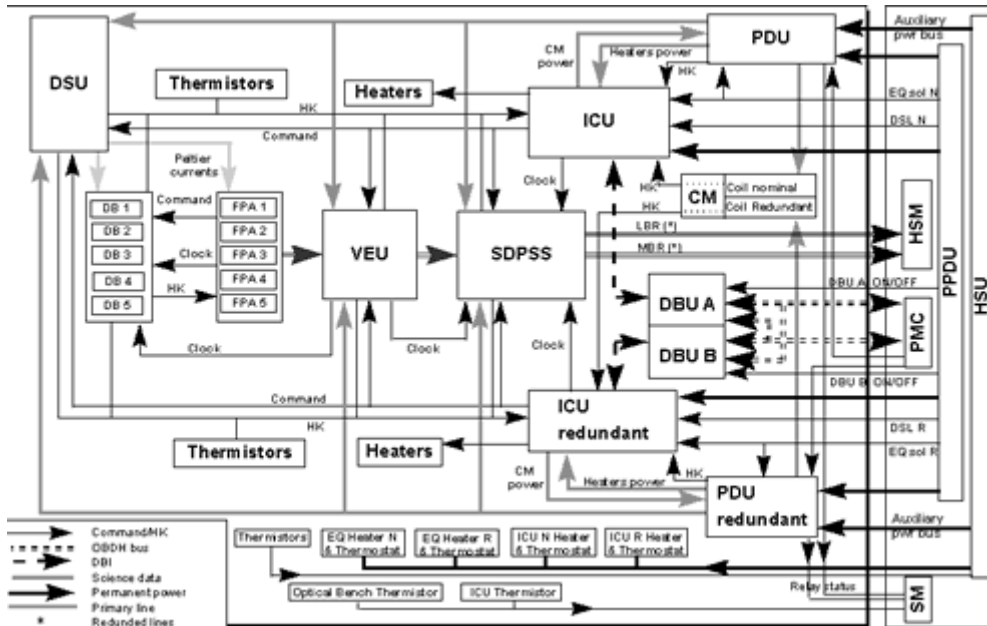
DSU
Thermistors
Heaters
HK
Command
Peltier currents
Command
DB 1
DB 2
DB 3
DB 4
DB 5
FPA 1
FPA 2
FPA 3
FPA 4
FPA 5
Clock
HK
Clock
VEU
SDPSS
Clock
Clock
Clock
CM power
Heaters power
HK
PDU
Auxiliary pwr bus
EQ sol N
DSL N
ICU
HK
HK
CM
Coil nominal
Coil Redundant
LBR (*)
MBR (*)
HSM
PPDU
HSU
DBU A ON/OFF
DBU A
DBU B
PMC
DBU B ON/OFF
Command
HK
ICU redundant
Thermistors
Heaters
CM power
Heaters power
HK
DSL R
EQ sol R
PDU redundant
Auxiliary pwr bus
Command/HK
OBDH bus
DBI
Science data
Permanent power
Primary line
* Redunded lines
Thermistors
EQ Heater N & Thermostat
EQ Heater R & Thermostat
ICU N Heater & Thermostat
ICU R Heater & Thermostat
Optical Bench Thermistor
ICU Thermistor
Relay status
SM